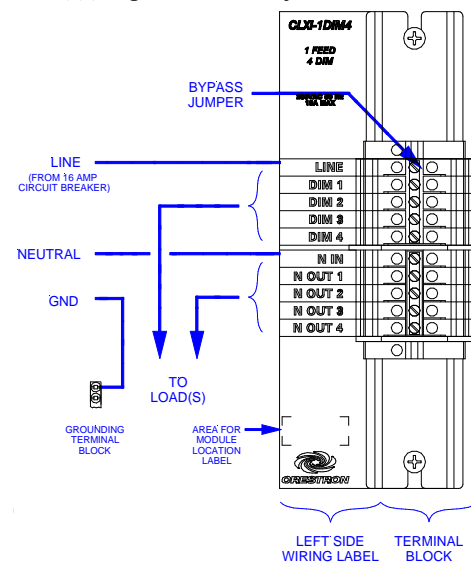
CLXI-1DIM4
1 FEED
4 DIM

BYPASS
JUMPER

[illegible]

LINE
(FROM 16 AMP
CIRCUIT BREAKER)

LINE
DIM 1
DIM 2
DIM 3
DIM 4

NEUTRAL

N IN
N OUT 1
N OUT 2
N OUT 3
N OUT 4

GND

TO
LOAD(S)

GROUNDING
TERMINAL
BLOCK

AREA FOR
MODULE
LOCATION
LABEL

CRESTRON

LEFT SIDE
WIRING LABEL

TERMINAL
BLOCK